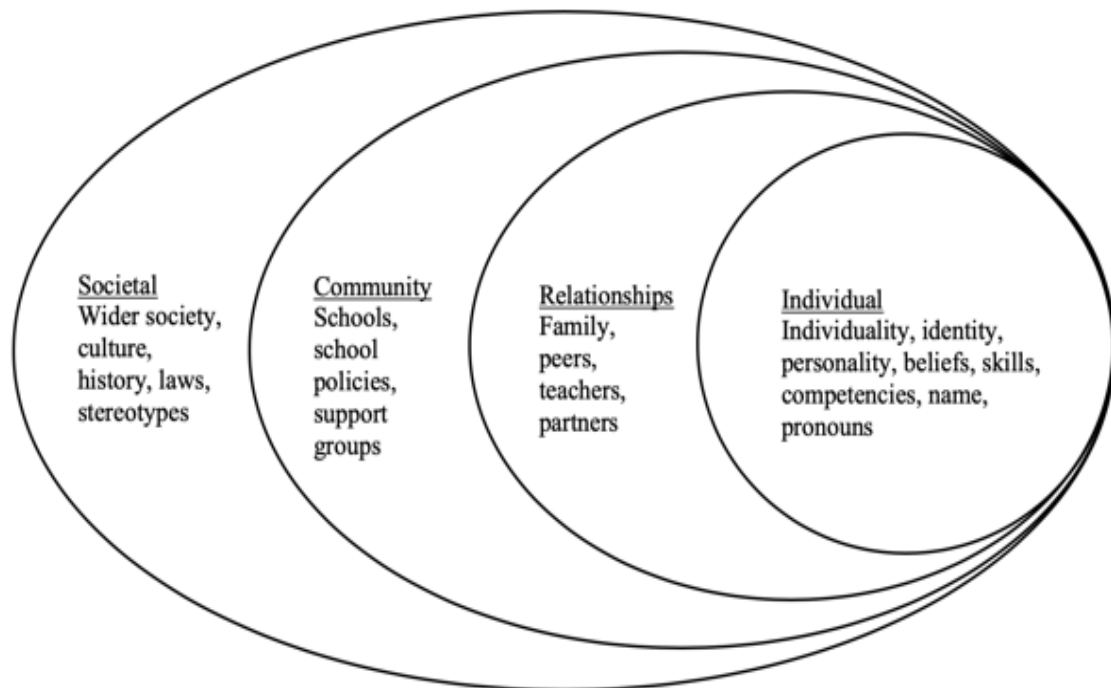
Societal
Wider society, culture, history, laws, stereotypes

Community
Schools, school policies, support groups

Relationships
Family, peers, teachers, partners

Individual
Individuality, identity, personality, beliefs, skills, competencies, name, pronouns